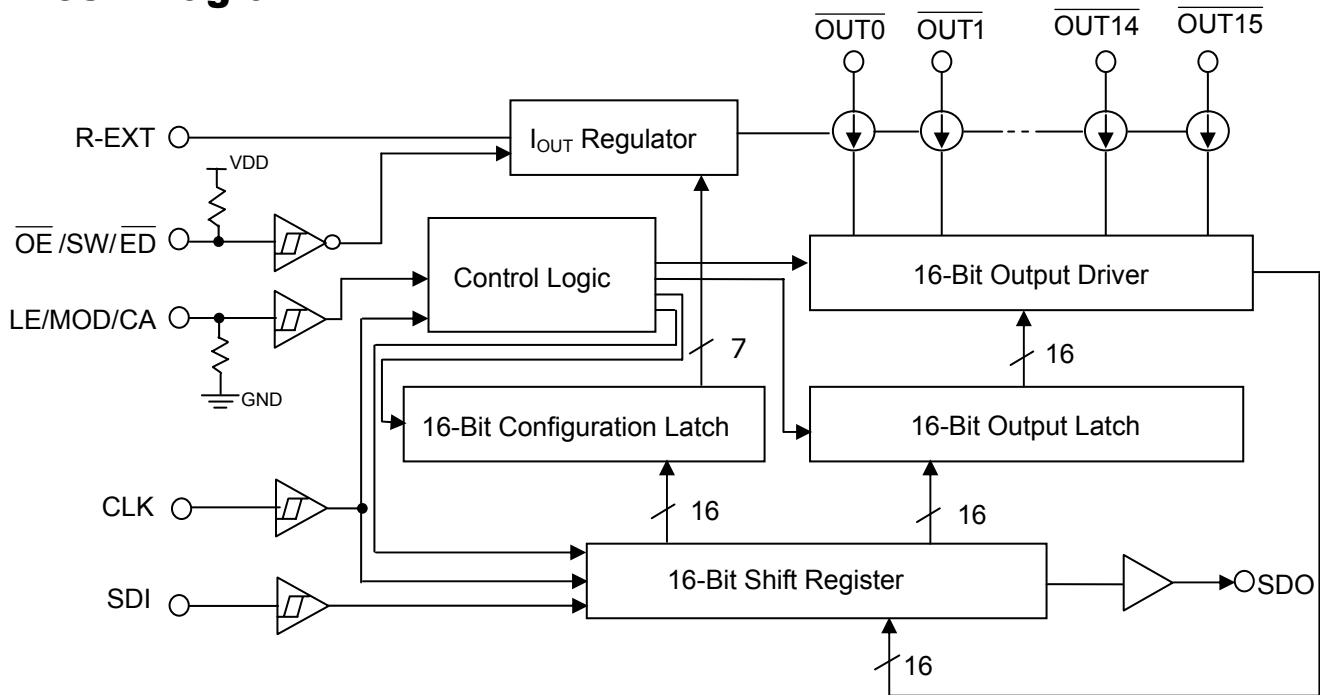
$\overline{\text{OUT0}}$ $\overline{\text{OUT1}}$ $\overline{\text{OUT14}}$ $\overline{\text{OUT15}}$

R-EXT

$I_{OUT}$ Regulator

VDD

$\overline{\text{OE}}$/SW/$\overline{\text{ED}}$

Control Logic

16-Bit Output Driver

LE/MOD/CA

7

16

GND

16-Bit Configuration Latch

16-Bit Output Latch

CLK

16

16

SDI

16-Bit Shift Register

SDO

16